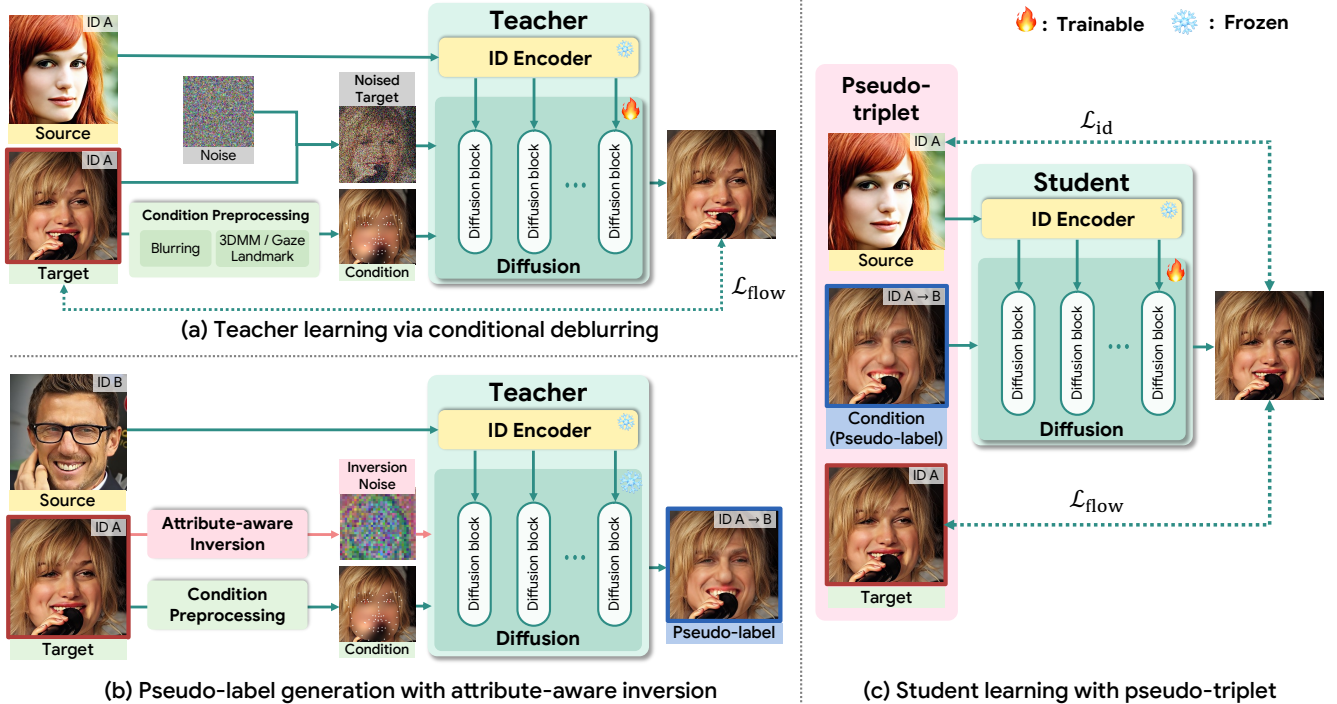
ID A
Source
Noise
Noised Target
Teacher
ID Encoder
Diffusion block
Diffusion block
···
Diffusion block
Diffusion
ID A
Target
Condition Preprocessing
Blurring
3DMM / Gaze Landmark
Condition
$\mathcal{L}_{\text{flow}}$
(a) Teacher learning via conditional deblurring

ID B
Source
ID A
Target
Attribute-aware Inversion
Condition Preprocessing
Inversion Noise
Condition
Teacher
ID Encoder
Diffusion block
Diffusion block
···
Diffusion block
Diffusion
ID A → B
Pseudo-label
(b) Pseudo-label generation with attribute-aware inversion

: Trainable
: Frozen
Pseudo-triplet
ID A
Source
$\mathcal{L}_{\text{id}}$
Student
ID Encoder
ID A → B
Condition (Pseudo-label)
Diffusion block
Diffusion block
···
Diffusion block
Diffusion
ID A
Target
$\mathcal{L}_{\text{flow}}$
(c) Student learning with pseudo-triplet